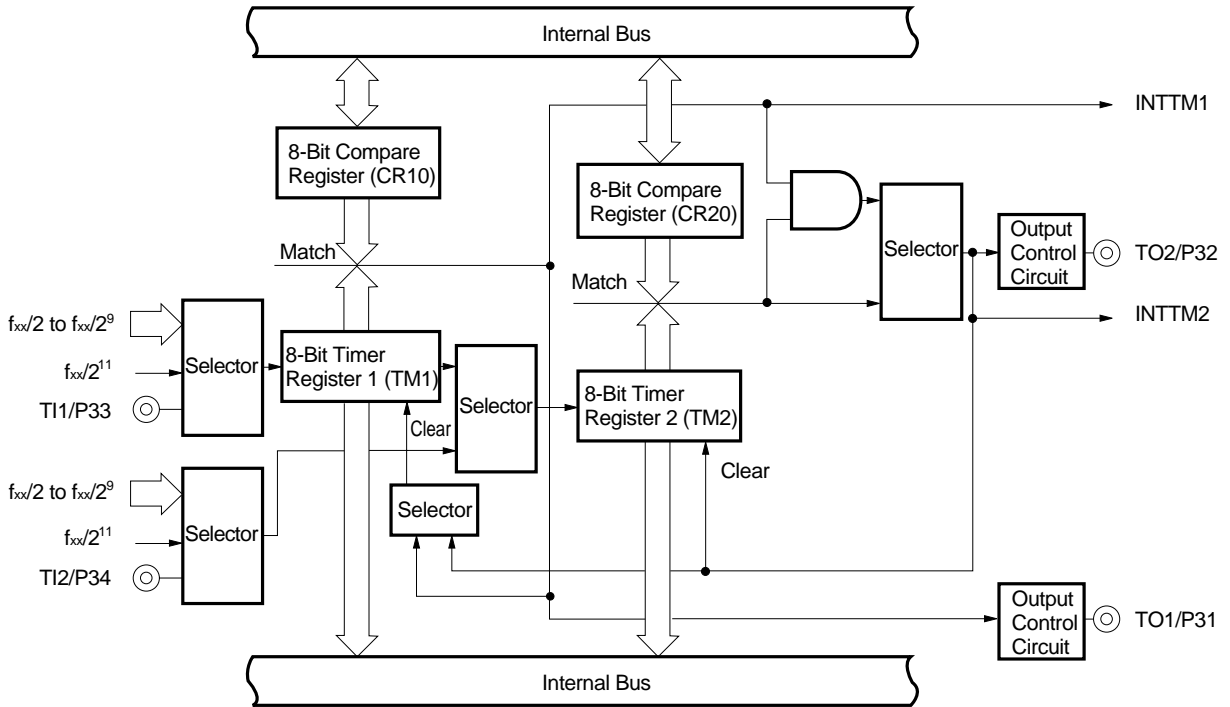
Internal Bus

INTTM1

8-Bit Compare Register (CR10)

8-Bit Compare Register (CR20)

Selector

Output Control Circuit

TO2/P32

Match

Match

INTTM2

$f_{xx}/2$ to $f_{xx}/2^9$

$f_{xx}/2^{11}$

TI1/P33

Selector

8-Bit Timer Register 1 (TM1)

Selector

8-Bit Timer Register 2 (TM2)

Clear

Clear

$f_{xx}/2$ to $f_{xx}/2^9$

$f_{xx}/2^{11}$

TI2/P34

Selector

Selector

Output Control Circuit

TO1/P31

Internal Bus